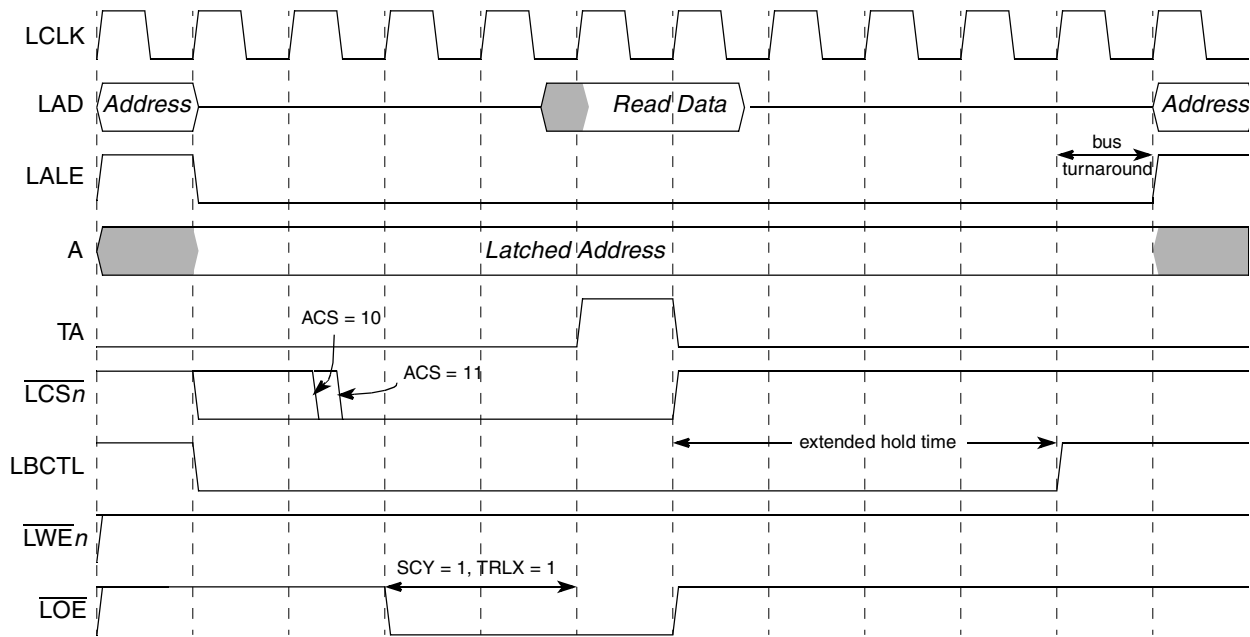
LCLK

LAD

Address

Read Data

Address

bus turnaround

LALE

A

Latched Address

ACS = 10

TA

ACS = 11

$\overline{LCSn}$

extended hold time

LBCTL

$\overline{LWEn}$

SCY = 1, TRLX = 1

$\overline{LOE}$